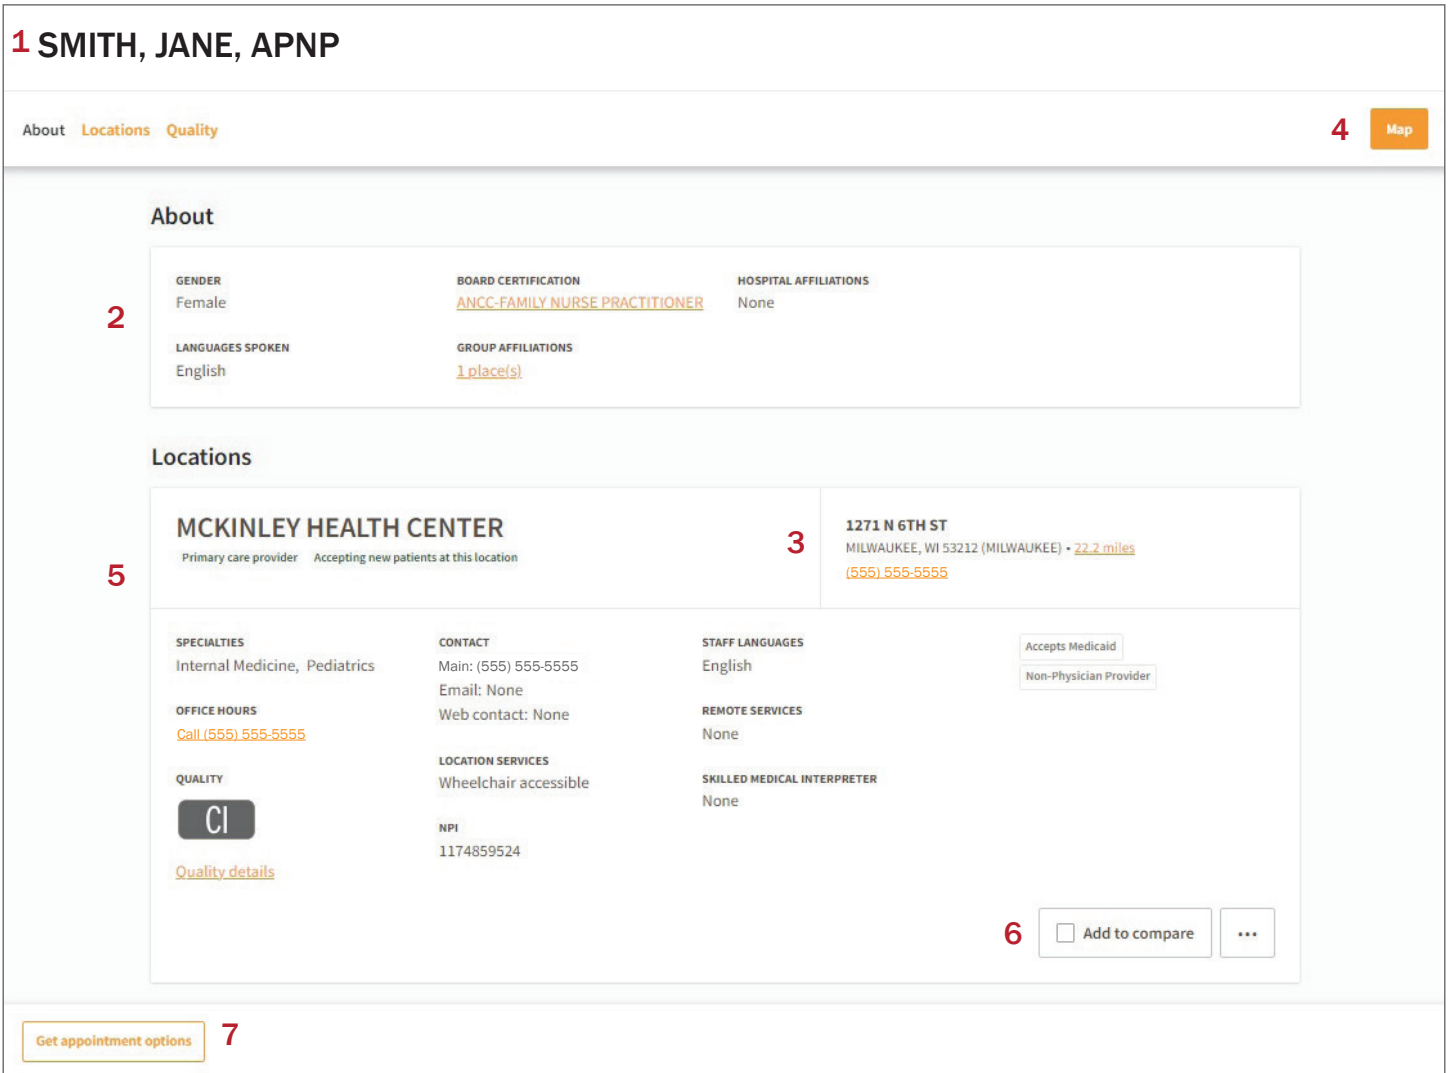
1 SMITH, JANE, APNP

About Locations Quality

4 Map

About

2

GENDER
Female

BOARD CERTIFICATION
ANCC-FAMILY NURSE PRACTITIONER

HOSPITAL AFFILIATIONS
None

LANGUAGES SPOKEN
English

GROUP AFFILIATIONS
1 place(s)

Locations

5

MCKINLEY HEALTH CENTER
Primary care provider Accepting new patients at this location

3

1271 N 6TH ST
MILWAUKEE, WI 53212 (MILWAUKEE) • 22.2 miles
(555) 555-5555

SPECIALTIES
Internal Medicine, Pediatrics

OFFICE HOURS
Call (555) 555-5555

QUALITY
CI

Quality details

CONTACT
Main: (555) 555-5555
Email: None
Web contact: None

LOCATION SERVICES
Wheelchair accessible

NPI
1174859524

STAFF LANGUAGES
English

REMOTE SERVICES
None

SKILLED MEDICAL INTERPRETER
None

Accepts Medicaid
Non-Physician Provider

6 Add to compare ...

Get appointment options 7